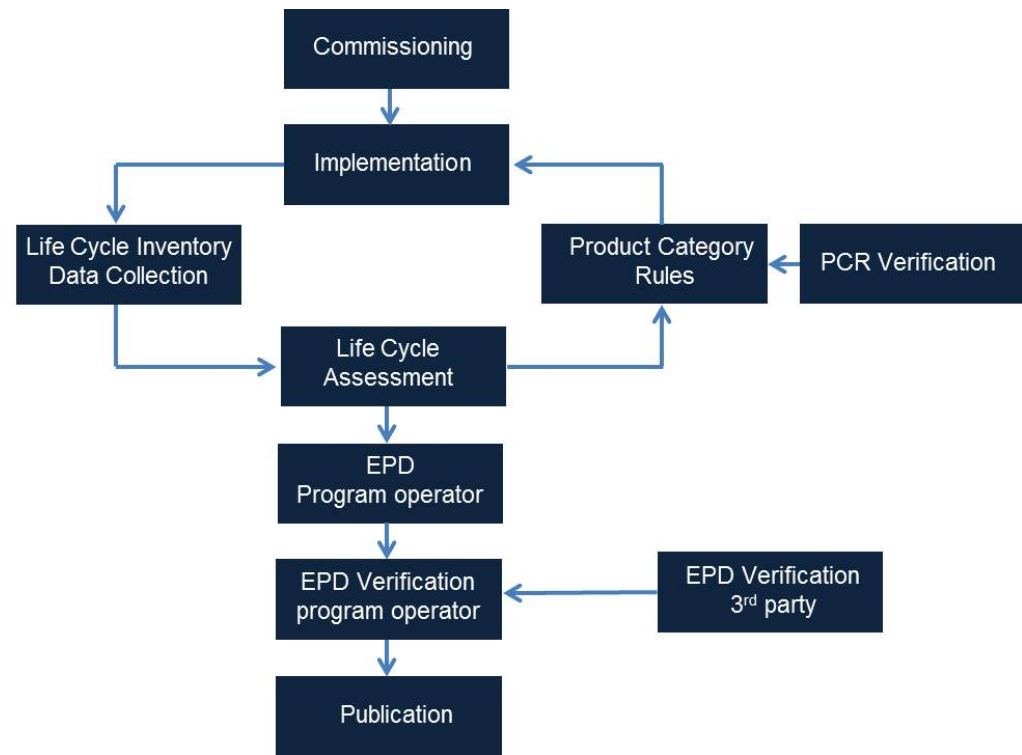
Commissioning

Implementation

Life Cycle Inventory Data Collection

Product Category Rules

PCR Verification

Life Cycle Assessment

EPD Program operator

EPD Verification program operator

EPD Verification 3$^{rd}$ party

Publication